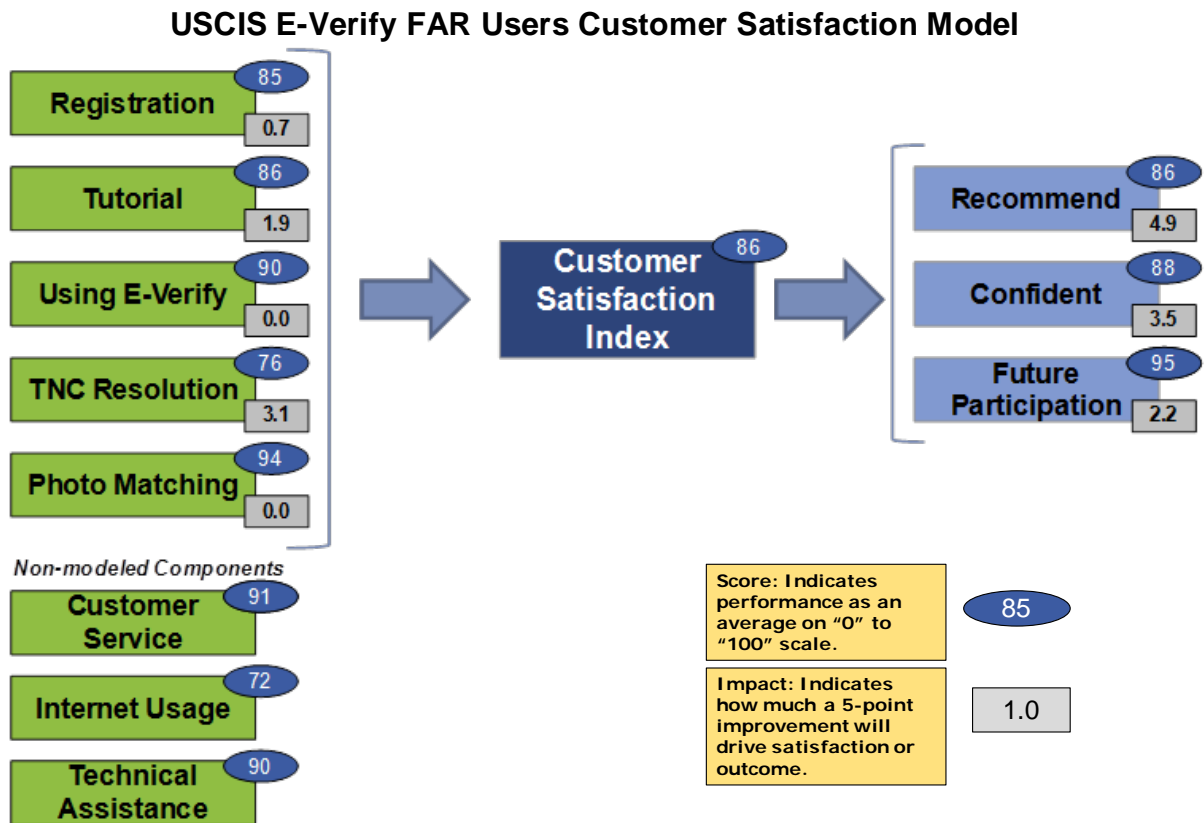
USCIS E-Verify FAR Users Customer Satisfaction Model

Registration 85 0.7

Tutorial 86 1.9

Using E-Verify 90 0.0

TNC Resolution 76 3.1

Photo Matching 94 0.0

Non-modeled Components

Customer Service 91

Internet Usage 72

Technical Assistance 90

Customer Satisfaction Index 86

Recommend 86 4.9

Confident 88 3.5

Future Participation 95 2.2

Score: Indicates performance as an average on "0" to "100" scale. 85

Impact: Indicates how much a 5-point improvement will drive satisfaction or outcome. 1.0